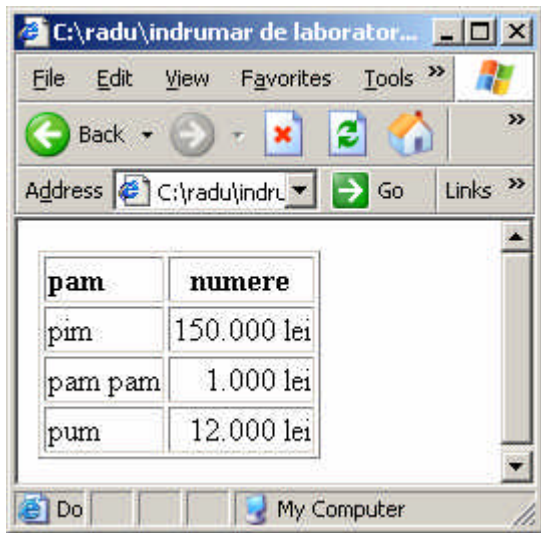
C:\radu\indrumar de laborator...

File Edit View Favorites Tools »

Back »

Address C:\radu\indru Go Links »

| pam | numere |
|---|---|
| pim | 150.000 lei |
| pam pam | 1.000 lei |
| pum | 12.000 lei |

Do My Computer